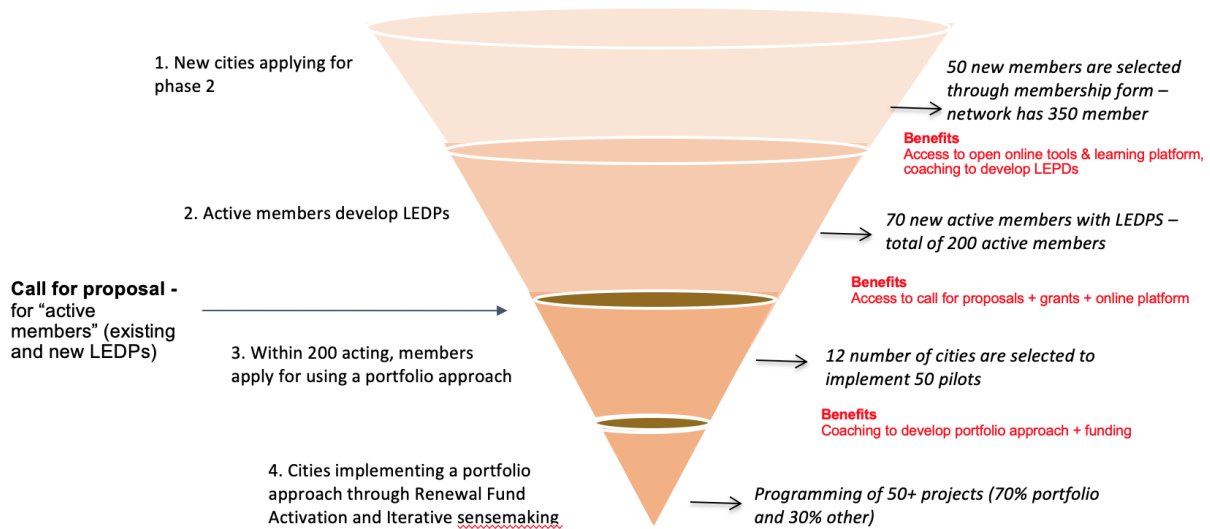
1. New cities applying for phase 2

50 new members are selected through membership form – network has 350 member

Benefits
Access to open online tools & learning platform, coaching to develop LEPDs

2. Active members develop LEDPs

70 new active members with LEDPS – total of 200 active members

Benefits
Access to call for proposals + grants + online platform

Call for proposal - for "active members" (existing and new LEDPs)

3. Within 200 acting, members apply for using a portfolio approach

12 number of cities are selected to implement 50 pilots

Benefits
Coaching to develop portfolio approach + funding

4. Cities implementing a portfolio approach through Renewal Fund Activation and Iterative sensemaking

Programming of 50+ projects (70% portfolio and 30% other)